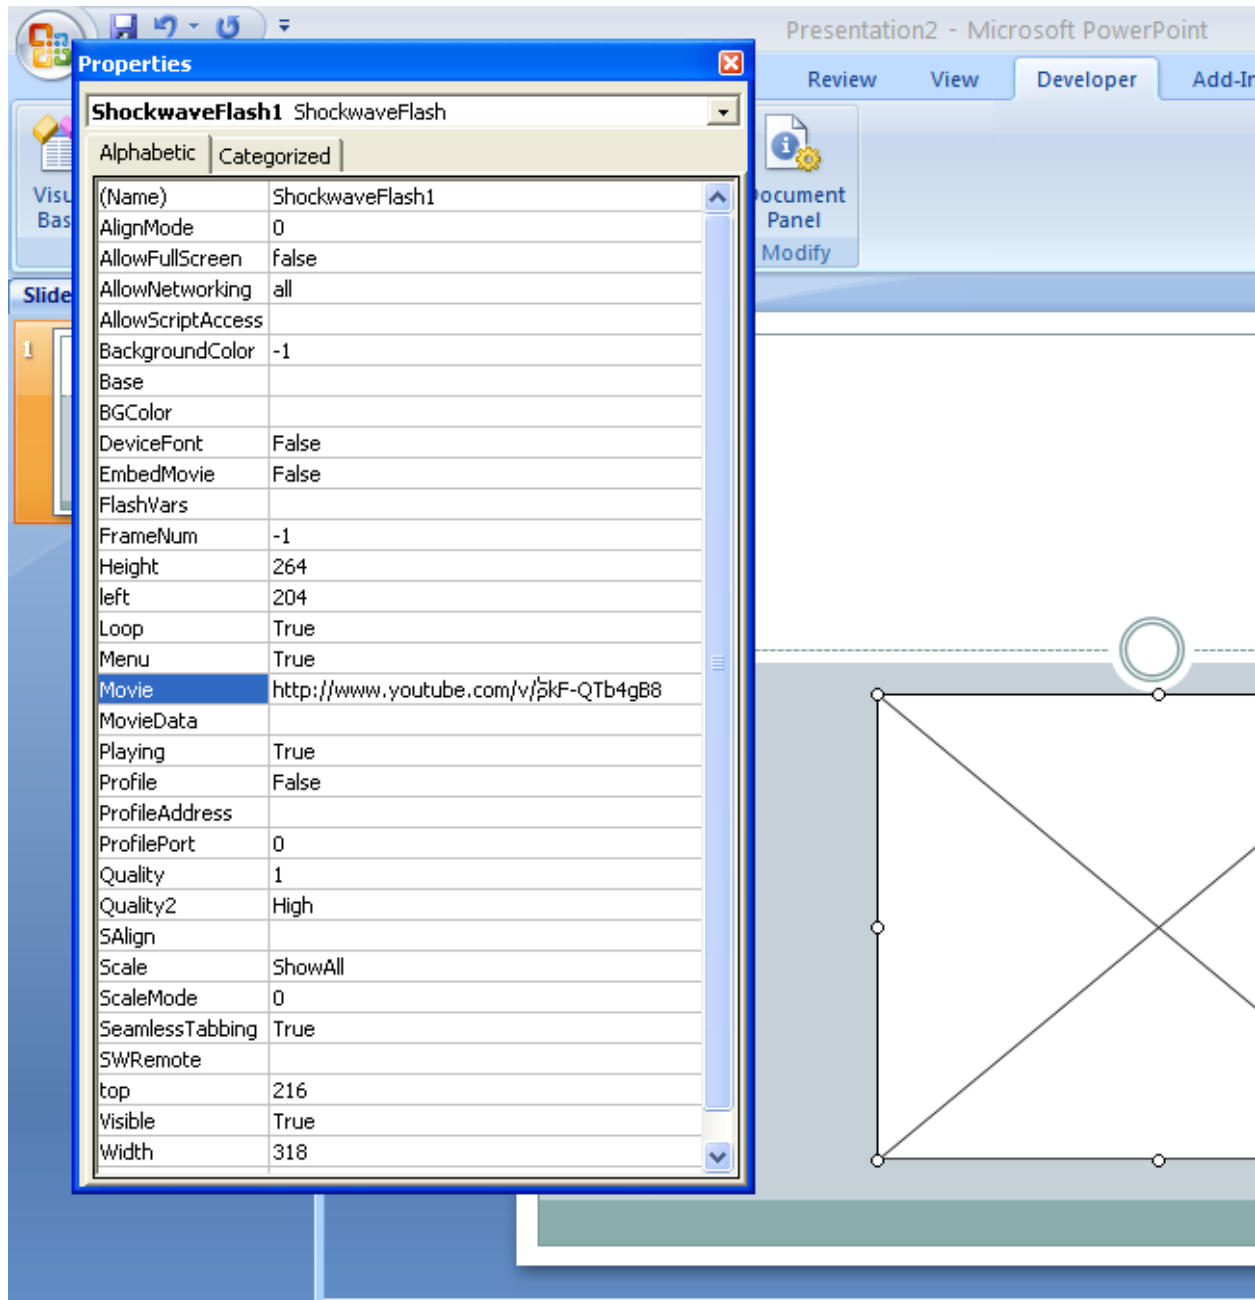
Presentation2 - Microsoft PowerPoint

Properties

Review View Developer Add-In

Visu Bas

ocument Panel

Modify

Slide

1

ShockwaveFlash1 ShockwaveFlash

Alphabetic Categorized

| (Name) | ShockwaveFlash1 |
|---|---|
| AlignMode | 0 |
| AllowFullScreen | false |
| AllowNetworking | all |
| AllowScriptAccess | |
| BackgroundColor | -1 |
| Base | |
| BGColor | |
| DeviceFont | False |
| EmbedMovie | False |
| FlashVars | |
| FrameNum | -1 |
| Height | 264 |
| left | 204 |
| Loop | True |
| Menu | True |
| Movie | http://www.youtube.com/v/5kF-QTb4gB8 |
| MovieData | |
| Playing | True |
| Profile | False |
| ProfileAddress | |
| ProfilePort | 0 |
| Quality | 1 |
| Quality2 | High |
| SAlign | |
| Scale | ShowAll |
| ScaleMode | 0 |
| SeamlessTabbing | True |
| SWRemote | |
| top | 216 |
| Visible | True |
| Width | 318 |